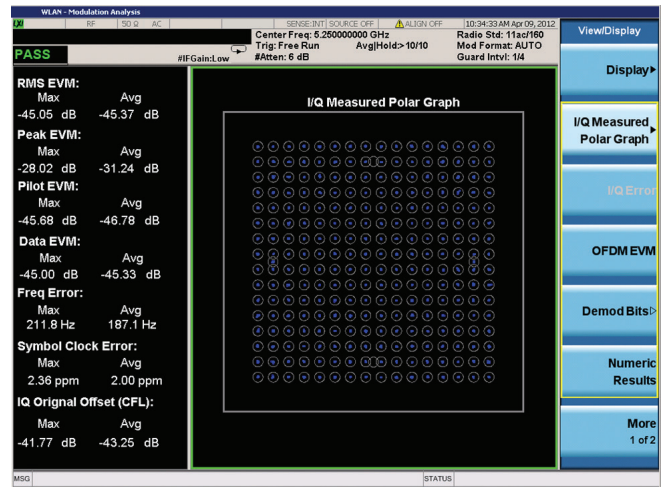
WLAN - Modulation Analysis

RF 50 Ω AC

SENSE:INT SOURCE OFF ALIGN OFF 10:34:33 AM Apr 09, 2012

Center Freq: 5.250000000 GHz
Trig: Free Run Avg|Hold:>10/10
#Atten: 6 dB

Radio Std: 11ac/160
Mod Format: AUTO
Guard Intvl: 1/4

PASS

#IFGain:Low

RMS EVM:
Max Avg
-45.05 dB -45.37 dB

Peak EVM:
Max Avg
-28.02 dB -31.24 dB

Pilot EVM:
Max Avg
-45.68 dB -46.78 dB

Data EVM:
Max Avg
-45.00 dB -45.33 dB

Freq Error:
Max Avg
211.8 Hz 187.1 Hz

Symbol Clock Error:
Max Avg
2.36 ppm 2.00 ppm

IQ Orignal Offset (CFL):
Max Avg
-41.77 dB -43.25 dB

I/Q Measured Polar Graph

View/Display

Display▸

I/Q Measured Polar Graph▸

I/Q Error

OFDM EVM

Demod Bits▷

Numeric Results

More
1 of 2

MSG

STATUS